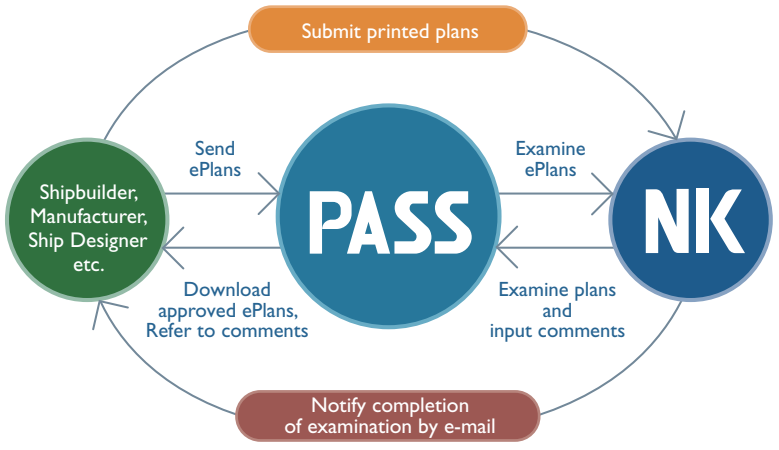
Submit printed plans

Shipbuilder, Manufacturer, Ship Designer etc.

Send ePlans

Download approved ePlans, Refer to comments

PASS

Examine ePlans

Examine plans and input comments

NK

Notify completion of examination by e-mail